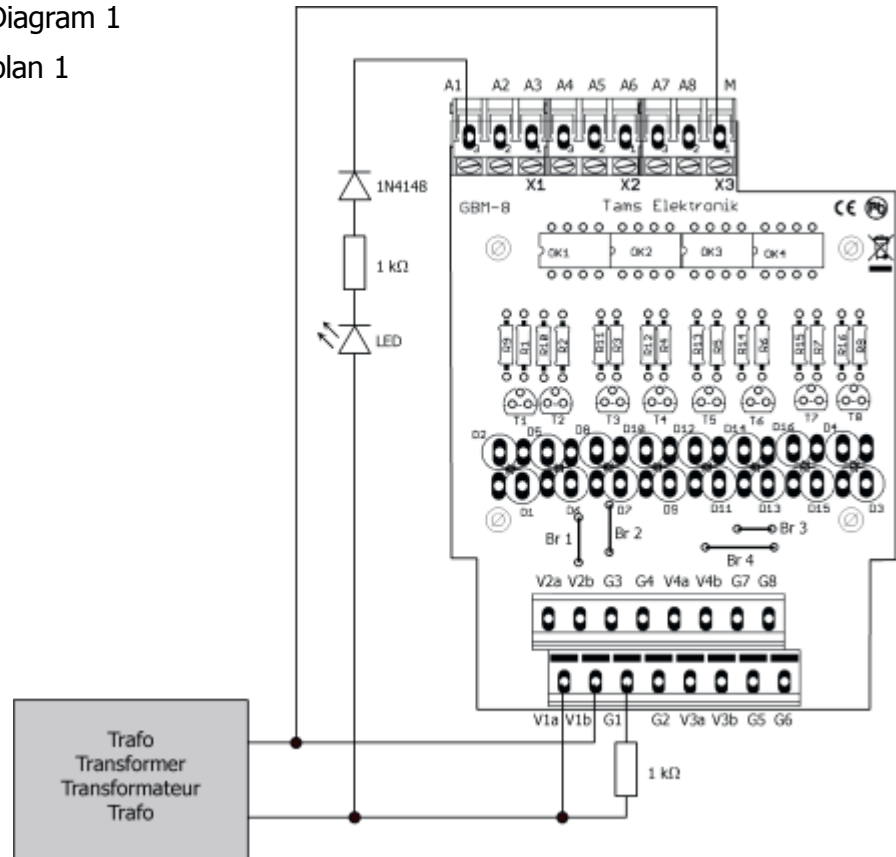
Diagram 1
plan 1

A1 A2 A3 A4 A5 A6 A7 A8 M

X1 X2 X3

1N4148

1 kΩ

LED

GBM-8 Tams Elektronik

OK1 OK2 OK3 OK4

R9 R1 R10 R2 R11 R3 R12 R4 R13 R5 R14 R6 R15 R7 R16 R8

T1 T2 T3 T4 T5 T6 T7 T8

D2 D5 D8 D10 D12 D14 D16 D4

D1 D6 D7 D9 D11 D13 D15 D3

Br 1 Br 2 Br 3 Br 4

V2a V2b G3 G4 V4a V4b G7 G8

V1a V1b G1 G2 V3a V3b G5 G6

1 kΩ

Trafo
Transformer
Transformateur
Trafo